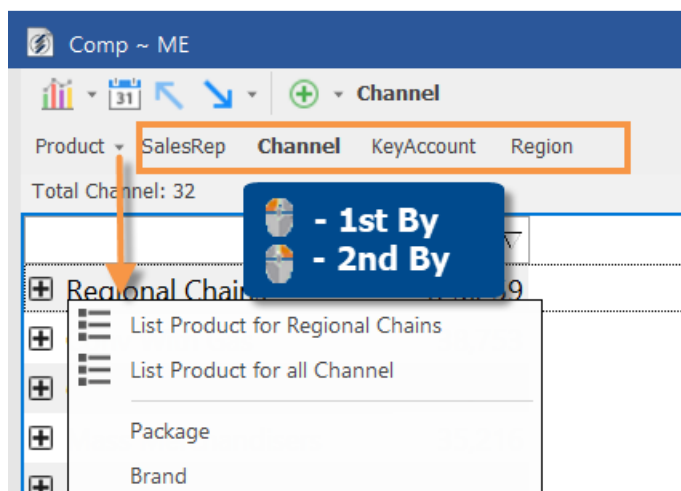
Comp ~ ME

31 Channel

Product SalesRep Channel KeyAccount Region

Total Channel: 32

- 1st By
- 2nd By

Regional Chains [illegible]

List Product for Regional Chains

List Product for all Channel

Package

Brand